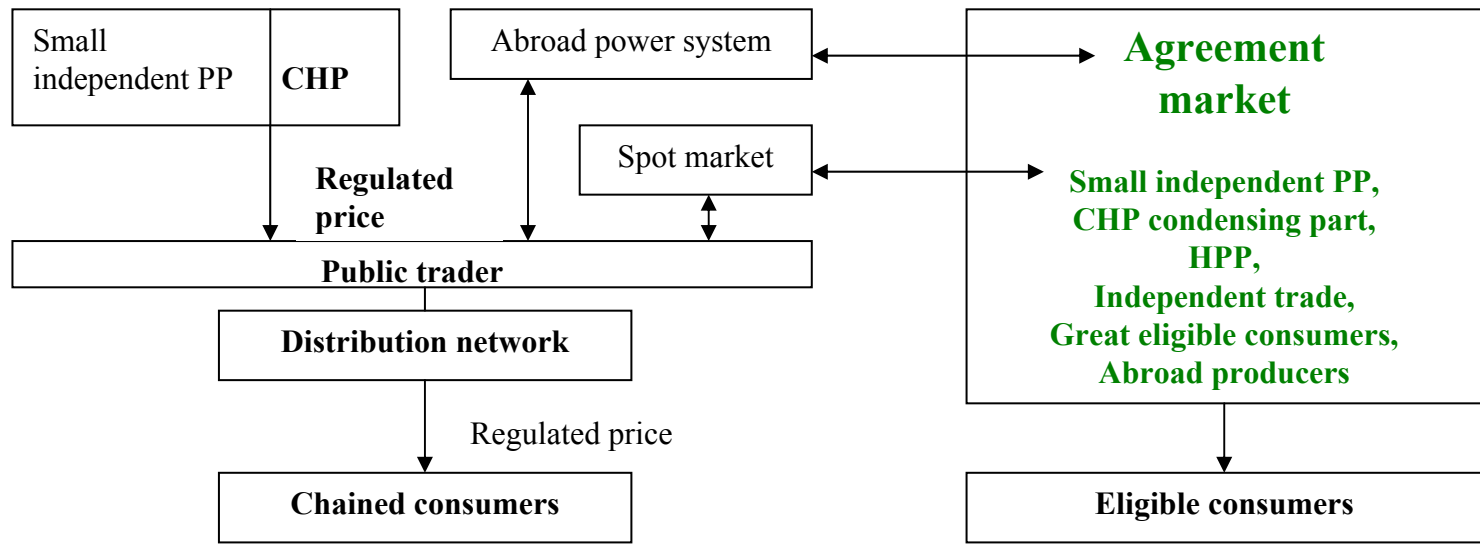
Small independent PP

CHP

Abroad power system

Agreement market

Spot market

Regulated price

Small independent PP, CHP condensing part, HPP, Independent trade, Great eligible consumers, Abroad producers

Public trader

Distribution network

Regulated price

Chained consumers

Eligible consumers